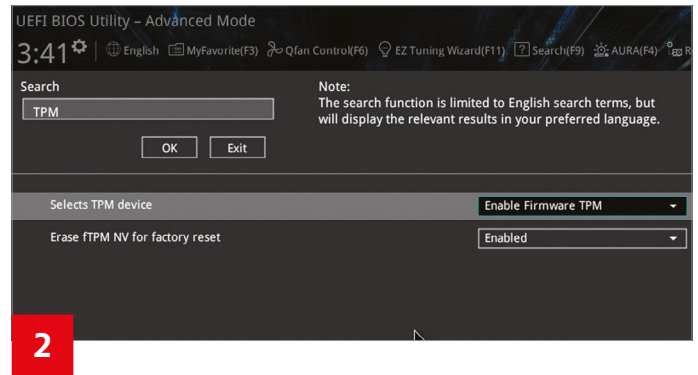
UEFI BIOS Utility – Advanced Mode

3:41 English MyFavorite(F3) Qfan Control(F6) EZ Tuning Wizard(F11) Search(F9) AURA(F4) R

Search

TPM

OK Exit

Note:
The search function is limited to English search terms, but will display the relevant results in your preferred language.

Selects TPM device | Enable Firmware TPM

Erase fTPM NV for factory reset | Enabled

2